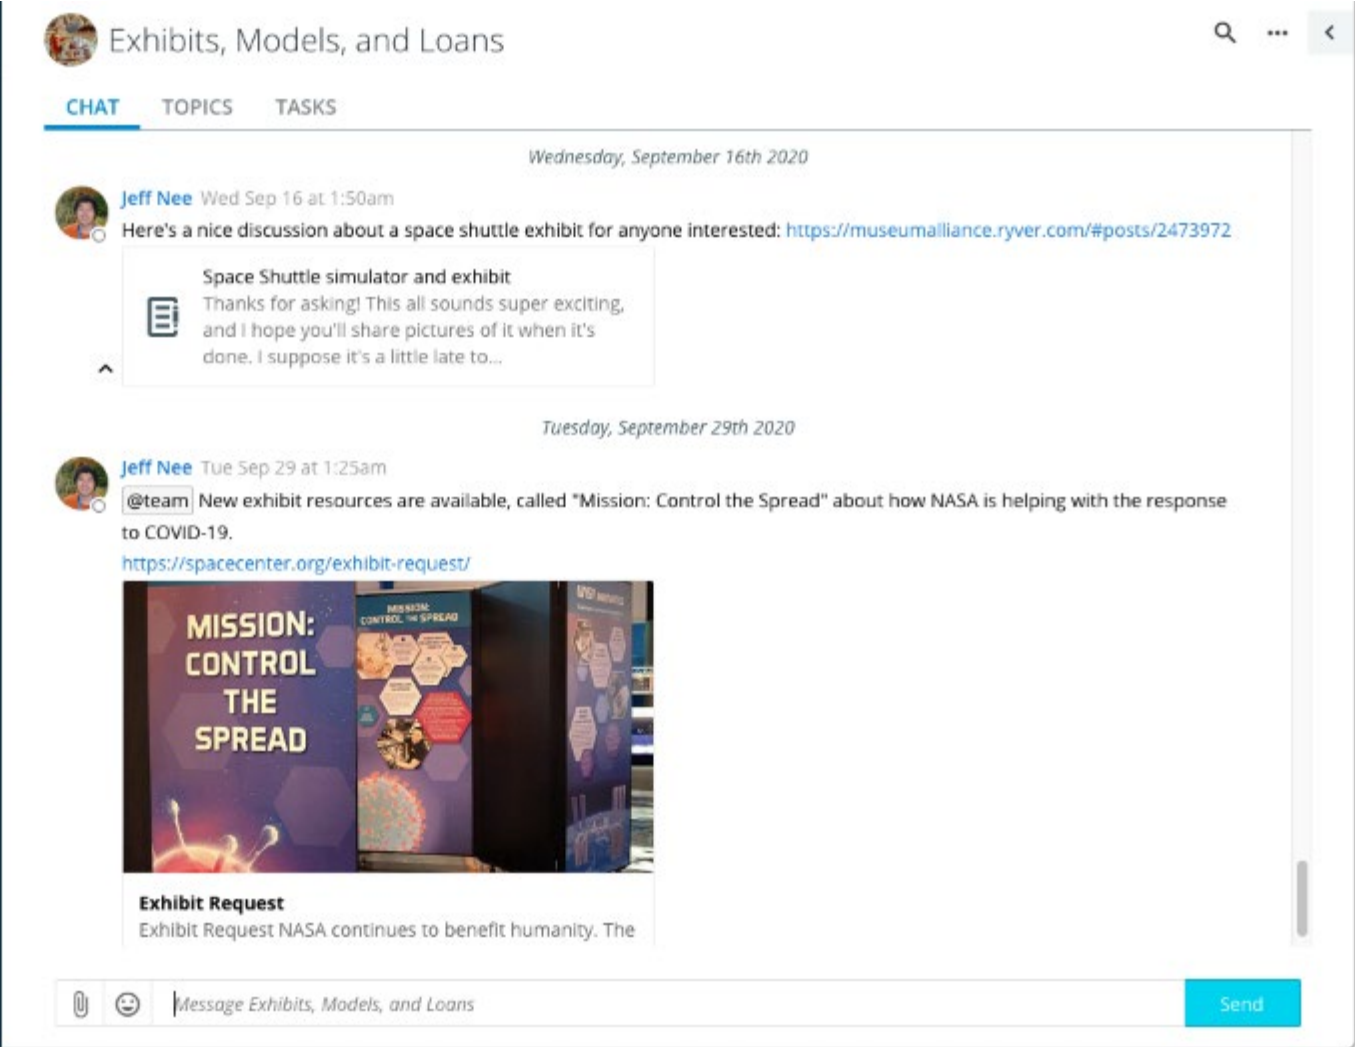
Exhibits, Models, and Loans

CHAT TOPICS TASKS

Wednesday, September 16th 2020

Jeff Nee Wed Sep 16 at 1:50am

Here's a nice discussion about a space shuttle exhibit for anyone interested: https://museumalliance.ryver.com/#posts/2473972

Space Shuttle simulator and exhibit

Thanks for asking! This all sounds super exciting, and I hope you'll share pictures of it when it's done. I suppose it's a little late to...

Tuesday, September 29th 2020

Jeff Nee Tue Sep 29 at 1:25am

@team New exhibit resources are available, called "Mission: Control the Spread" about how NASA is helping with the response to COVID-19.

https://spacecenter.org/exhibit-request/

MISSION: CONTROL THE SPREAD

MISSION: CONTROL THE SPREAD

Exhibit Request

Exhibit Request NASA continues to benefit humanity. The

Message Exhibits, Models, and Loans

Send